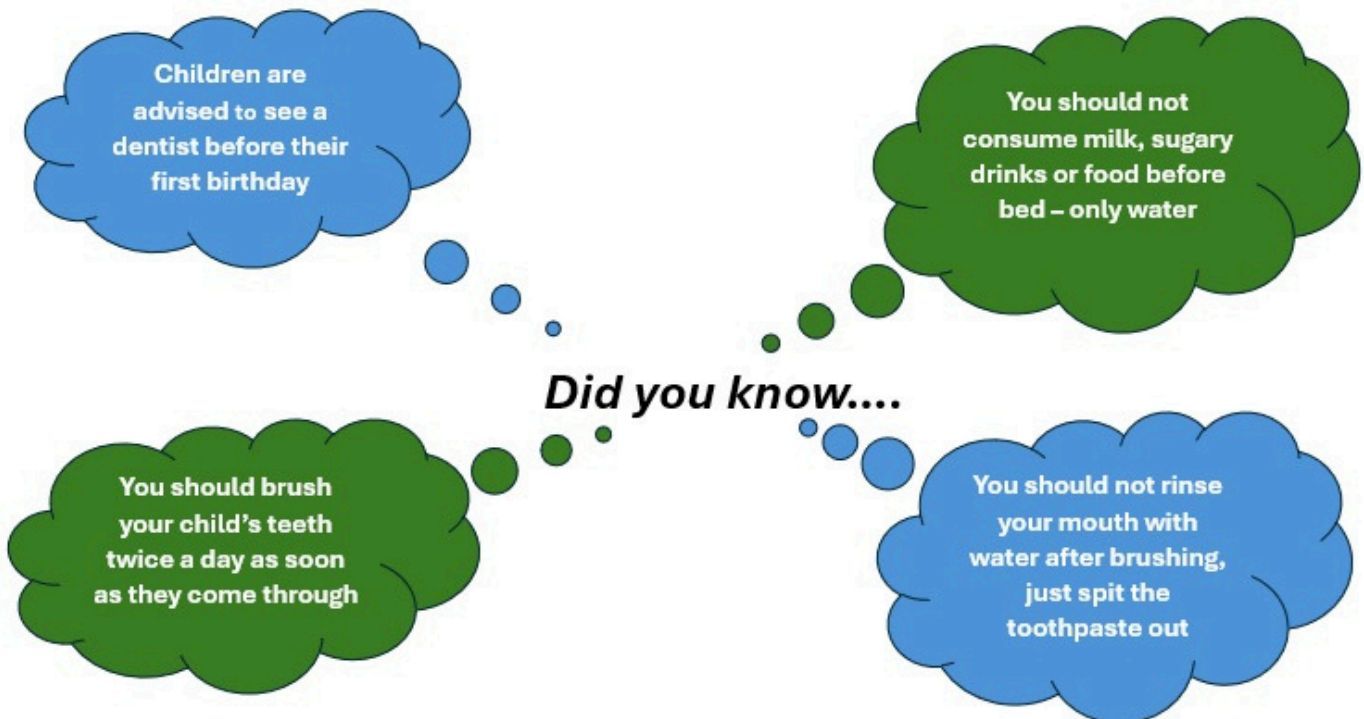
Children are advised to see a dentist before their first birthday

You should not consume milk, sugary drinks or food before bed – only water

Did you know....

You should brush your child's teeth twice a day as soon as they come through

You should not rinse your mouth with water after brushing, just spit the toothpaste out